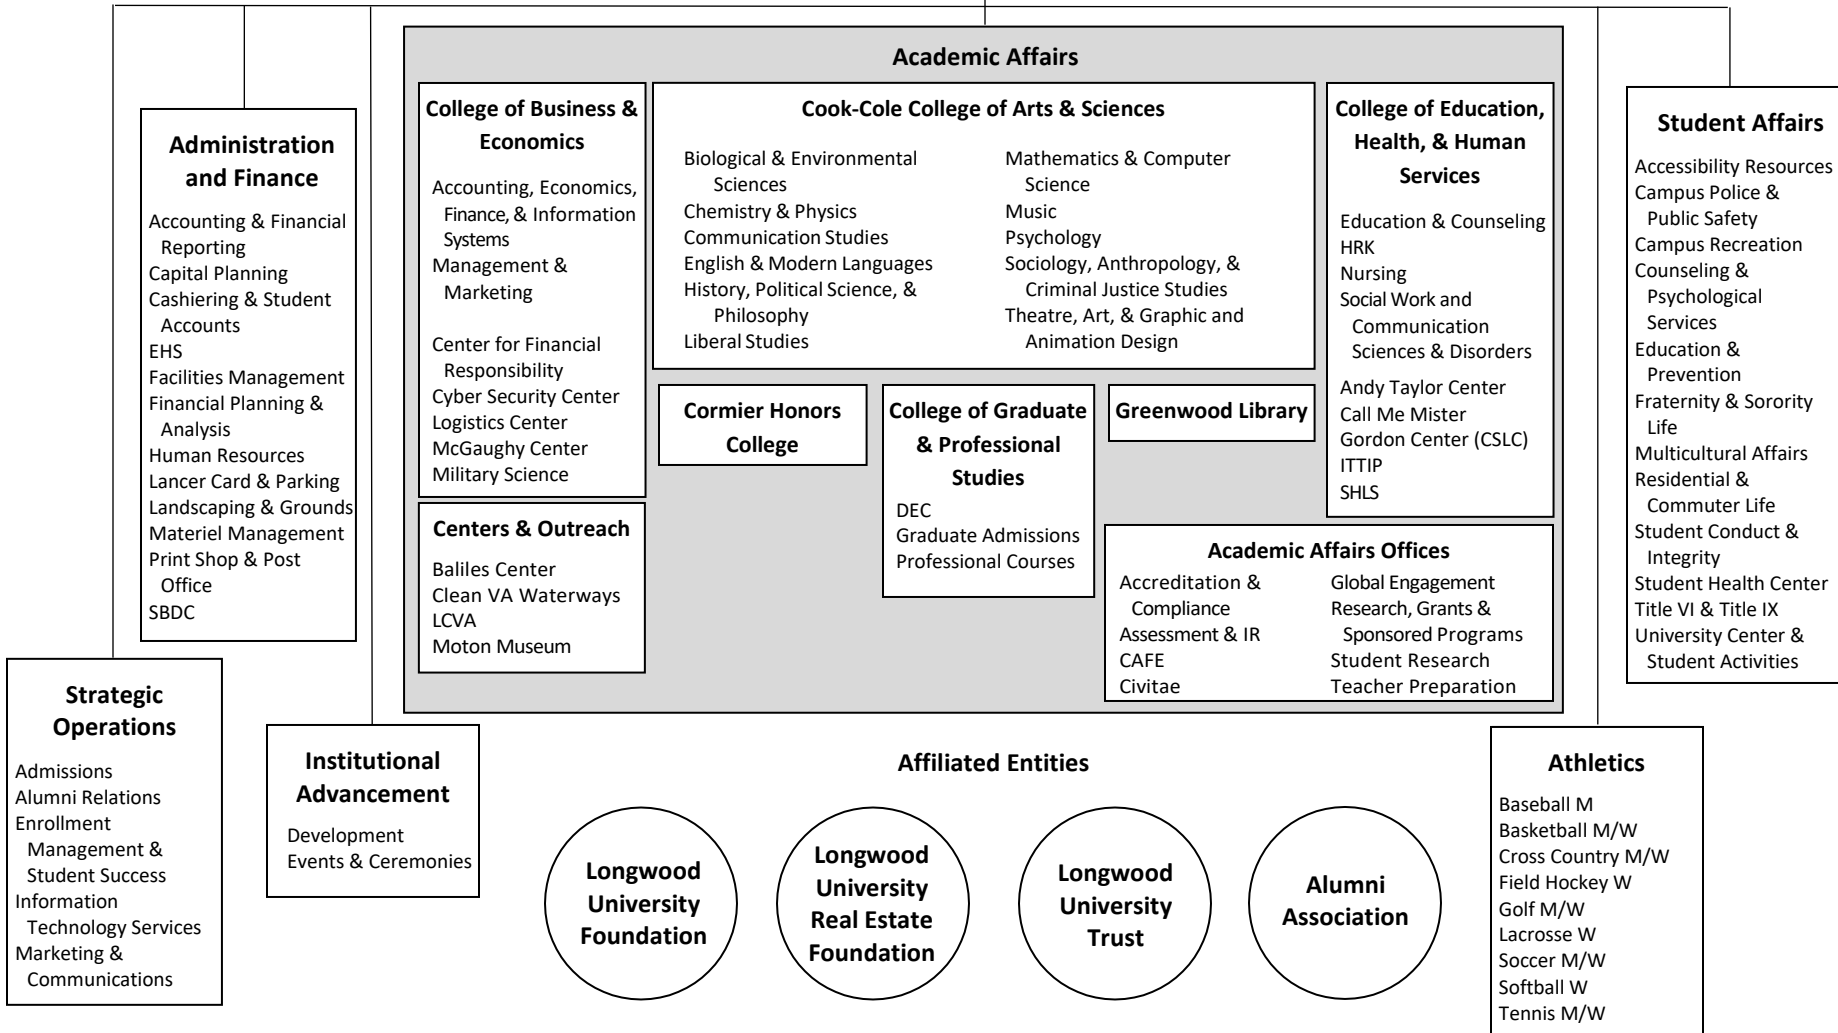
Academic Affairs

College of Business & Economics

Accounting, Economics, Finance, & Information Systems
Management & Marketing

Center for Financial Responsibility
Cyber Security Center
Logistics Center
McGaughy Center
Military Science

Cook-Cole College of Arts & Sciences

Biological & Environmental Sciences
Chemistry & Physics
Communication Studies
English & Modern Languages
History, Political Science, & Philosophy
Liberal Studies

Mathematics & Computer Science
Music
Psychology
Sociology, Anthropology, & Criminal Justice Studies
Theatre, Art, & Graphic and Animation Design

College of Education, Health, & Human Services

Education & Counseling
HRK
Nursing
Social Work and Communication Sciences & Disorders

Andy Taylor Center
Call Me Mister
Gordon Center (CSLC)
ITTIP
SHLS

Administration and Finance

Accounting & Financial Reporting
Capital Planning
Cashiering & Student Accounts
EHS
Facilities Management
Financial Planning & Analysis
Human Resources
Lancer Card & Parking
Landscaping & Grounds
Materiel Management
Print Shop & Post Office
SBDC

Student Affairs

Accessibility Resources
Campus Police & Public Safety
Campus Recreation
Counseling & Psychological Services
Education & Prevention
Fraternity & Sorority Life
Multicultural Affairs
Residential & Commuter Life
Student Conduct & Integrity
Student Health Center
Title VI & Title IX
University Center & Student Activities

Cormier Honors College

College of Graduate & Professional Studies

DEC
Graduate Admissions
Professional Courses

Greenwood Library

Centers & Outreach

Baliles Center
Clean VA Waterways
LCVA
Moton Museum

Academic Affairs Offices

Accreditation & Compliance
Assessment & IR
CAFE
Civitae

Global Engagement
Research, Grants & Sponsored Programs
Student Research
Teacher Preparation

Strategic Operations

Admissions
Alumni Relations
Enrollment Management & Student Success
Information Technology Services
Marketing & Communications

Institutional Advancement

Development
Events & Ceremonies

Affiliated Entities

Longwood University Foundation

Longwood University Real Estate Foundation

Longwood University Trust

Alumni Association

Athletics

Baseball M
Basketball M/W
Cross Country M/W
Field Hockey W
Golf M/W
Lacrosse W
Soccer M/W
Softball W
Tennis M/W